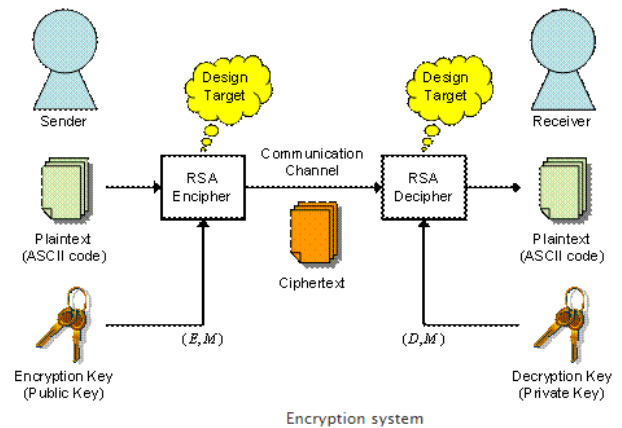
Design Target

Design Target

Sender

Receiver

Communication Channel

RSA Encipher

RSA Decipher

Plaintext (ASCII code)

Ciphertext

Plaintext (ASCII code)

$(E, M)$

$(D, M)$

Encryption Key (Public Key)

Decryption Key (Private Key)

Encryption system